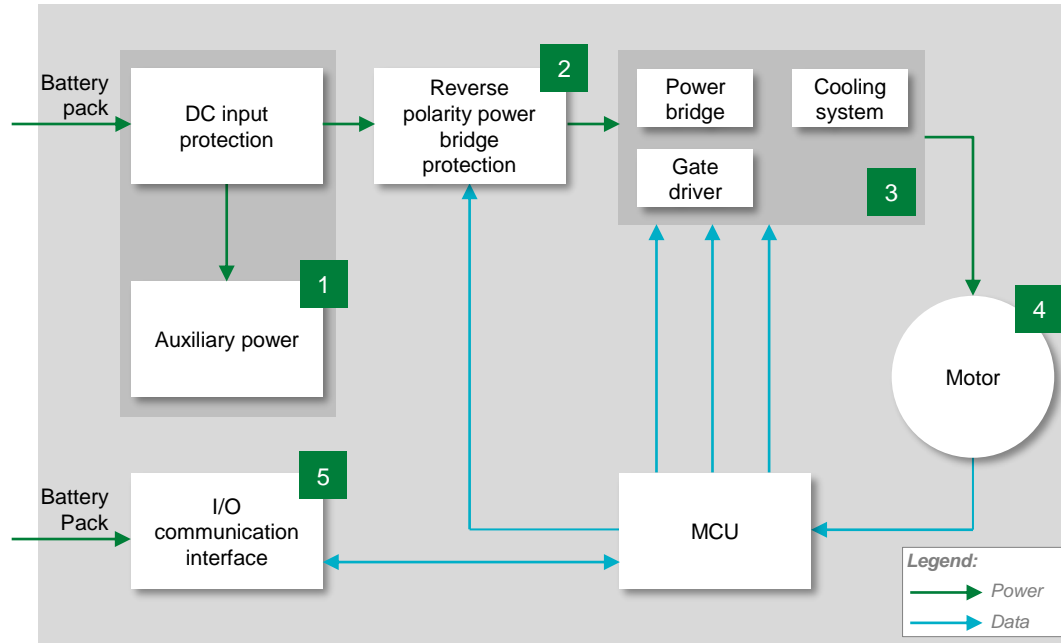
Battery pack

DC input protection

1

Auxiliary power

Reverse polarity power bridge protection

2

Power bridge

Cooling system

Gate driver

3

4

Motor

Battery Pack

5

I/O communication interface

MCU

Legend:

Power

Data